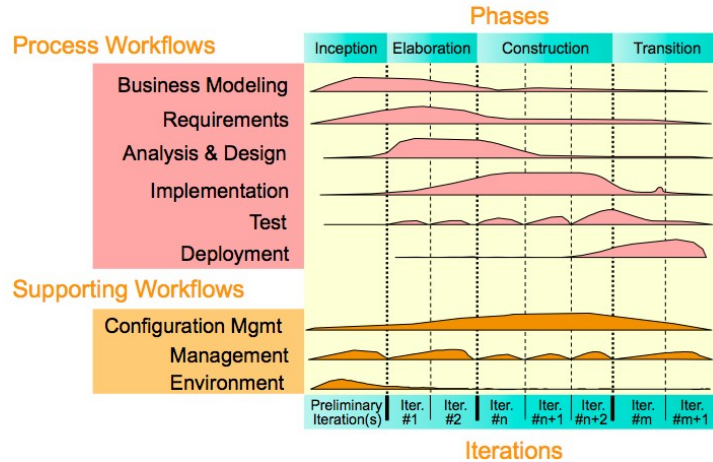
Phases

Process Workflows

| Inception | Elaboration | Construction | Transition |
|---|---|---|---|

Business Modeling
Requirements
Analysis & Design
Implementation
Test
Deployment

Supporting Workflows

Configuration Mgmt
Management
Environment

| Preliminary Iteration(s) | Iter. #1 | Iter. #2 | Iter. #n | Iter. #n+1 | Iter. #n+2 | Iter. #m | Iter. #m+1 |
|---|---|---|---|---|---|---|---|

Iterations